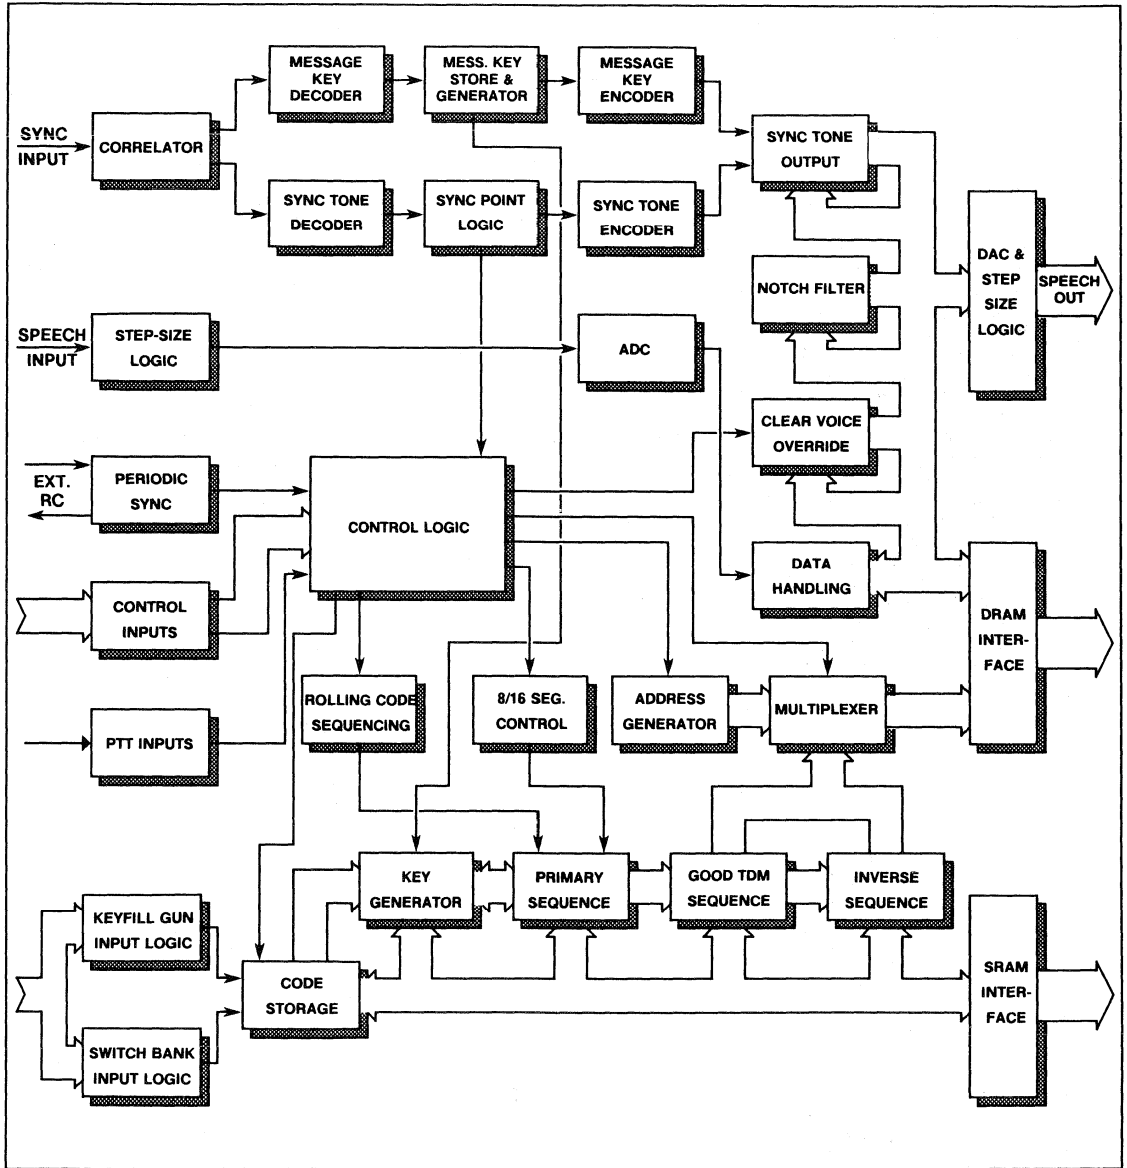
SYNC INPUT

CORRELATOR

MESSAGE KEY DECODER

MESS. KEY STORE & GENERATOR

MESSAGE KEY ENCODER

SYNC TONE OUTPUT

SYNC TONE DECODER

SYNC POINT LOGIC

SYNC TONE ENCODER

DAC & STEP SIZE LOGIC

SPEECH OUT

NOTCH FILTER

SPEECH INPUT

STEP-SIZE LOGIC

ADC

CLEAR VOICE OVERRIDE

EXT. RC

PERIODIC SYNC

CONTROL LOGIC

CONTROL INPUTS

DATA HANDLING

DRAM INTERFACE

PTT INPUTS

ROLLING CODE SEQUENCING

8/16 SEG. CONTROL

ADDRESS GENERATOR

MULTIPLEXER

KEY GENERATOR

PRIMARY SEQUENCE

GOOD TDM SEQUENCE

INVERSE SEQUENCE

KEYFILL GUN INPUT LOGIC

CODE STORAGE

SRAM INTERFACE

SWITCH BANK INPUT LOGIC